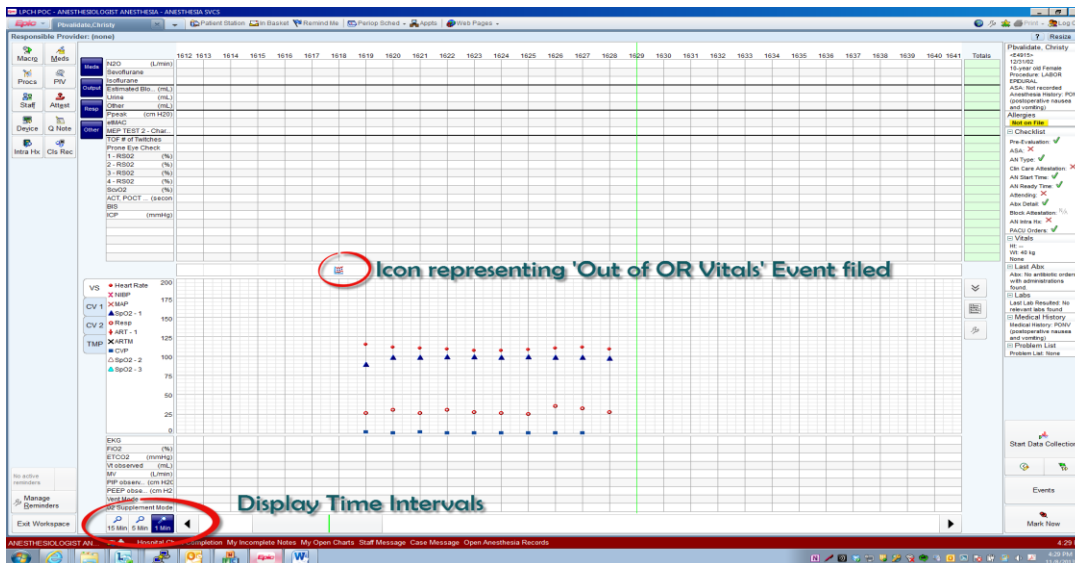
LPCH POC - ANESTHESIOLOGIST ANESTHESIA - ANESTHESIA SVCS

Epic Pbvalidate,Christy Patient Station In Basket Remind Me Periop Sched Appts Web Pages Print Log Out

Responsible Provider: (none) ? Resize

Macro Meds Procs PIV Staff Attest Device Q Note Intra Hx Cls Rec

Meds Output Resp Other

1612 1613 1614 1615 1616 1617 1618 1619 1620 1621 1622 1623 1624 1625 1626 1627 1628 1629 1630 1631 1632 1633 1634 1635 1636 1637 1638 1639 1640 1641 Totals

N2O (L/min)
Sevoflurane
Isoflurane
Estimated Blo... (mL)
Urine (mL)
Other (mL)
Ppeak (cm H20)
eMAC
MEP TEST 2 - Char...
TOF # of Twitches
Prone Eye Check
1 - RSO2 (%)
2 - RSO2 (%)
3 - RSO2 (%)
4 - RSO2 (%)
ScvO2 (%)
ACT, POCT ... (secon
BIS
ICP (mmHg)

Icon representing 'Out of OR Vitals' Event filed

VS CV 1 CV 2 TMP

Heart Rate
NIBP
MAP
SpO2 - 1
Resp
ART - 1
ARTM
CVP
SpO2 - 2
SpO2 - 3

200 175 150 125 100 75 50 25 0

EKG
FiO2 (%)
ETCO2 (mmHg)
Vt observed (mL)
MV (L/min)
PIP observ... (cm H2O
PEEP obse... (cm H2
Vent Mode
O2 Supplement Mode

Display Time Intervals

15 Min 5 Min 1 Min

No active reminders
Manage Reminders
Exit Workspace

Pbvalidate, Christy
<E4913>
12/31/02
10-year old Female
Procedure: LABOR EPIDURAL
ASA: Not recorded
Anesthesia History: PONV (postoperative nausea and vomiting)
Allergies
Not on File
Checklist
Pre-Evaluation:
ASA:
AN Type:
Clin Care Attestation:
AN Start Time:
AN Ready Time:
Attending:
Abx Detail:
Block Attestation: N/A
AN Intra Hx:
PACU Orders:
Vitals
Ht: --
Wt: 40 kg
None
Last Abx
Abx: No antibiotic orders with administrations found
Labs
Last Lab Resulted: No relevant labs found
Medical History
Medical History: PONV (postoperative nausea and vomiting)
Problem List
Problem List: None

Start Data Collection
Events
Mark New

ANESTHESIOLOGIST AN... Hospital Chart Completion My Incomplete Notes My Open Charts Staff Message Case Message Open Anesthesia Records 4:29 PM